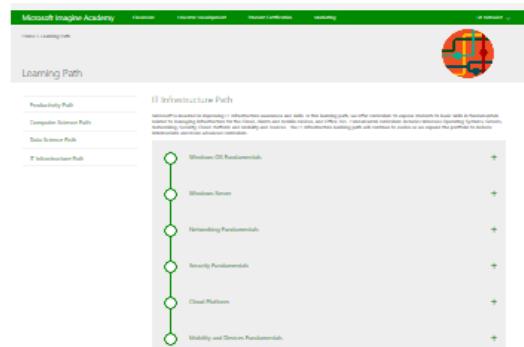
Microsoft Imagine Academy   Educator   Course Management   Student Certification   Marketing

Home | Learning Path

Learning Path

Productivity Path
Computer Science Path
Data Science Path
IT Infrastructure Path

IT Infrastructure Path

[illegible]

Windows OS Fundamentals
Windows Server
Networking Fundamentals
Security Fundamentals
Cloud Platform
Mobility and Devices Fundamentals